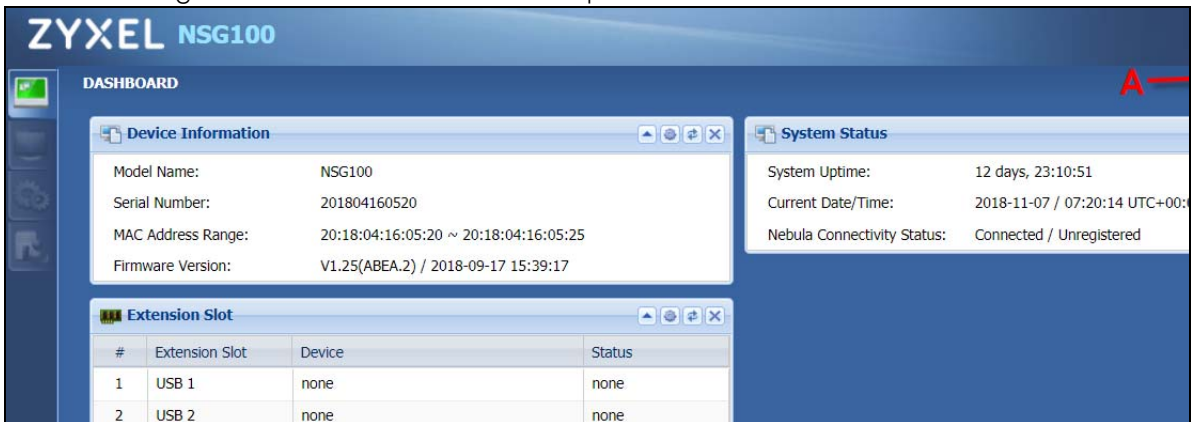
ZYXEL NSG100

DASHBOARD

A

Device Information

Model Name: NSG100
Serial Number: 201804160520
MAC Address Range: 20:18:04:16:05:20 ~ 20:18:04:16:05:25
Firmware Version: V1.25(ABEA.2) / 2018-09-17 15:39:17

System Status

System Uptime: 12 days, 23:10:51
Current Date/Time: 2018-11-07 / 07:20:14 UTC+00:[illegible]
Nebula Connectivity Status: Connected / Unregistered

Extension Slot

| # | Extension Slot | Device | Status |
|---|---|---|---|
| 1 | USB 1 | none | none |
| 2 | USB 2 | none | none |